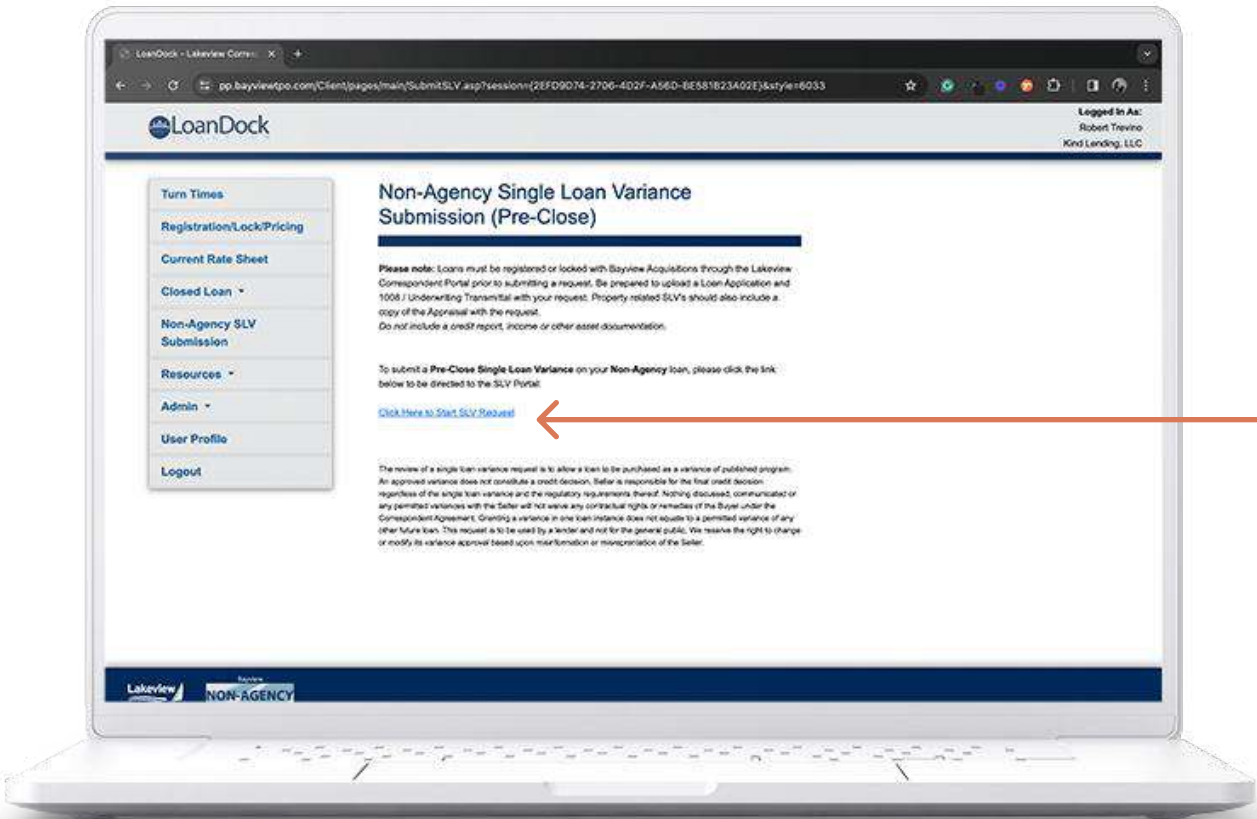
LoanDock - Lakeview Corres

pp.bayviewtpo.com/Client/pages/main/SubmitSLV.asp?session={2EFD9D74-2706-4D2F-A56D-8E581B23A02E}&style=6033

LoanDock

Logged In As:
Robert Trevino
Kind Lending, LLC

Turn Times
Registration/Lock/Pricing
Current Rate Sheet
Closed Loan
Non-Agency SLV Submission
Resources
Admin
User Profile
Logout

Non-Agency Single Loan Variance Submission (Pre-Close)

**Please note:** Loans must be registered or locked with Bayview Acquisitions through the Lakeview Correspondent Portal prior to submitting a request. Be prepared to upload a Loan Application and 1008 / Underwriting Transmittal with your request. Property related SLV's should also include a copy of the Appraisal with the request.
*Do not include a credit report, income or other asset documentation.*

To submit a **Pre-Close Single Loan Variance** on your **Non-Agency** loan, please click the link below to be directed to the SLV Portal:

Click Here to Start SLV Request

The review of a single loan variance request is to allow a loan to be purchased as a variance of published program. An approved variance does not constitute a credit decision. Seller is responsible for the final credit decision regardless of the single loan variance and the regulatory requirements thereof. Nothing discussed, communicated or any permitted variances with the Seller will not waive any contractual rights or remedies of the Buyer under the Correspondent Agreement. Granting a variance in one loan instance does not equate to a permitted variance of any other future loan. This request is to be used by a lender and not for the general public. We reserve the right to change or modify its variance approval based upon misinformation or misrepresentation of the Seller.

Lakeview

Bayview
NON-AGENCY